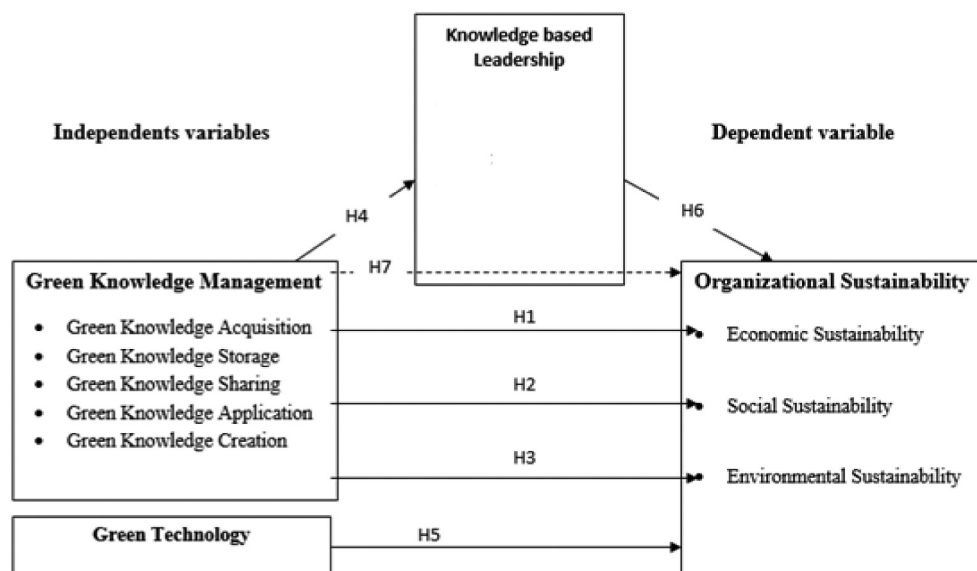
Knowledge based Leadership

Independents variables

Dependent variable

H4

H6

Green Knowledge Management

H7

Organizational Sustainability

- Green Knowledge Acquisition
- Green Knowledge Storage
- Green Knowledge Sharing
- Green Knowledge Application
- Green Knowledge Creation

H1

Economic Sustainability

H2

Social Sustainability

H3

Environmental Sustainability

Green Technology

H5